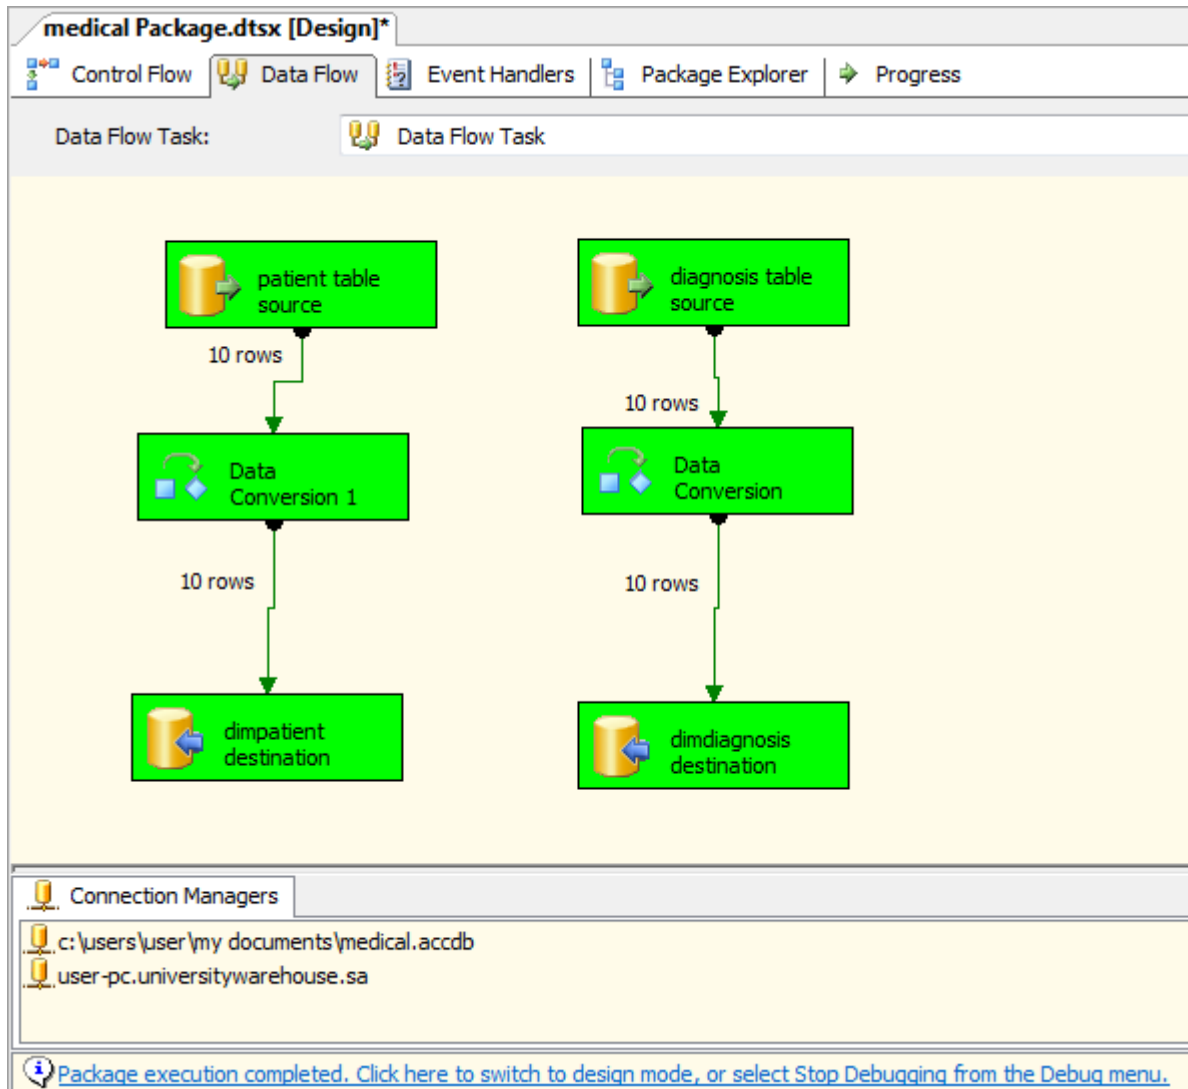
medical Package.dtsx [Design]*

Control Flow
Data Flow
Event Handlers
Package Explorer
Progress

Data Flow Task:
Data Flow Task

patient table source

10 rows

Data Conversion 1

10 rows

dimpatient destination

diagnosis table source

10 rows

Data Conversion

10 rows

dimdiagnosis destination

Connection Managers

c:\users\user\my documents\medical.accdb
user-pc.universitywarehouse.sa

Package execution completed. Click here to switch to design mode, or select Stop Debugging from the Debug menu.